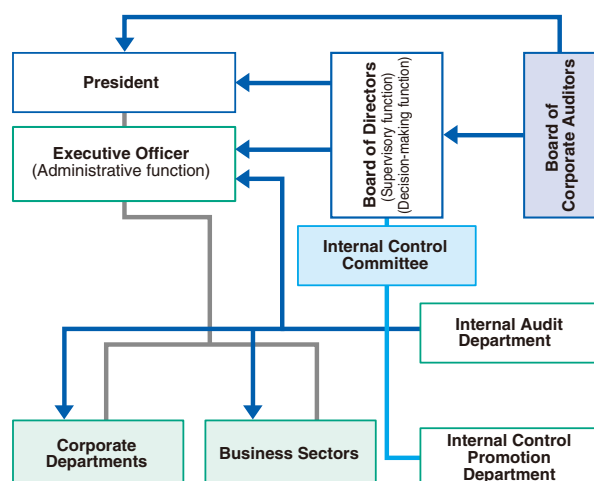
President

Executive Officer
(Administrative function)

Board of Directors
(Supervisory function)
(Decision-making function)

Board of Corporate Auditors

Internal Control Committee

Internal Audit Department

Corporate Departments

Business Sectors

Internal Control Promotion Department